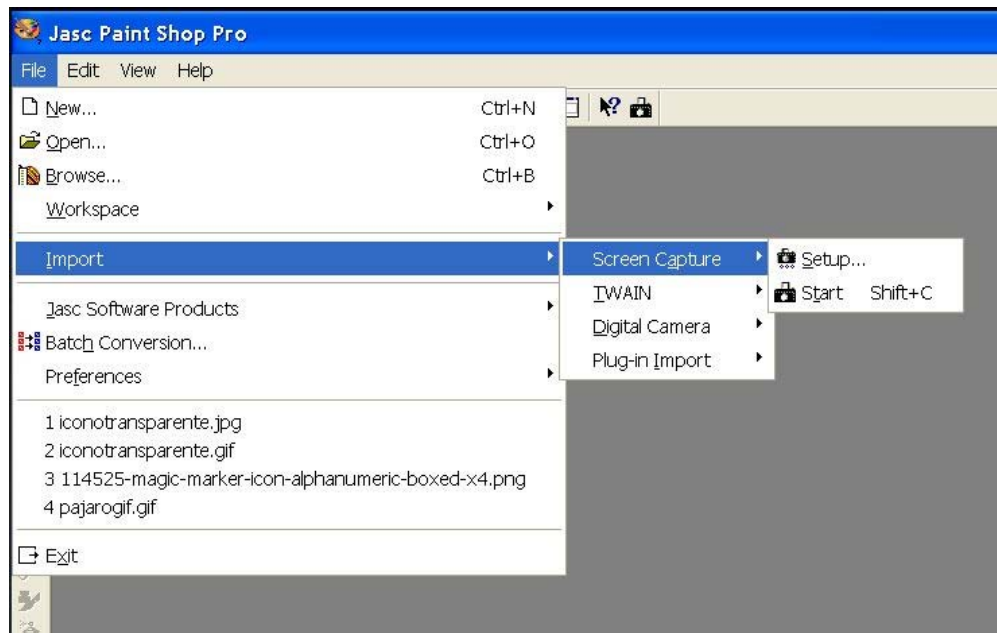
Jasc Paint Shop Pro

File Edit View Help

New... Ctrl+N
Open... Ctrl+O
Browse... Ctrl+B
Workspace

Import

Jasc Software Products
Batch Conversion...
Preferences

1 iconotransparente.jpg
2 iconotransparente.gif
3 114525-magic-marker-icon-alphanumeric-boxed-x4.png
4 pajarogif.gif

Exit

Screen Capture
TWAIN
Digital Camera
Plug-in Import

Setup...
Start Shift+C